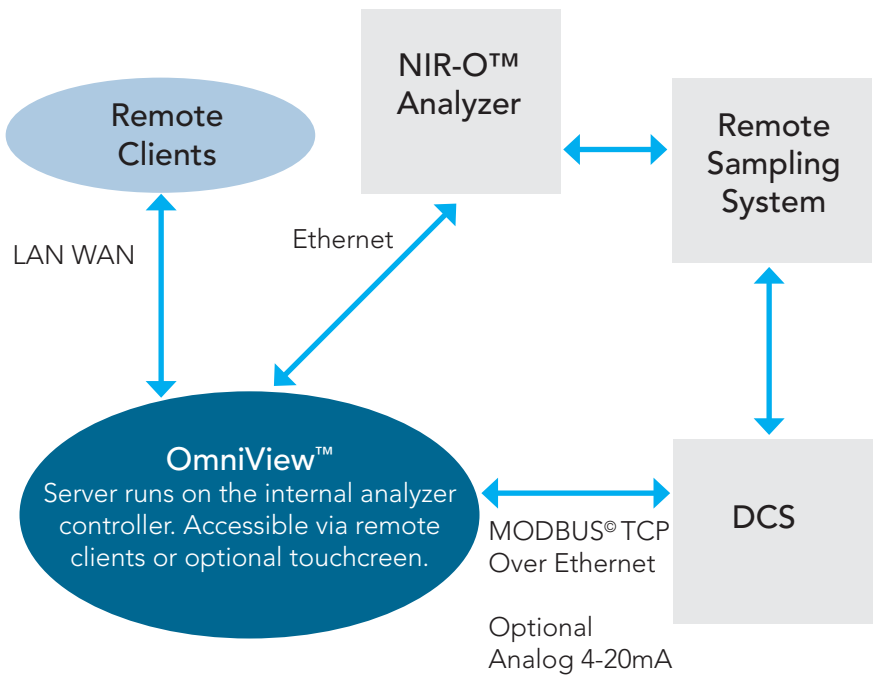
NIR-O™ Analyzer

Remote Clients

Remote Sampling System

LAN WAN

Ethernet

OmniView™
Server runs on the internal analyzer controller. Accessible via remote clients or optional touchcreen.

DCS

MODBUS© TCP Over Ethernet

Optional Analog 4-20mA